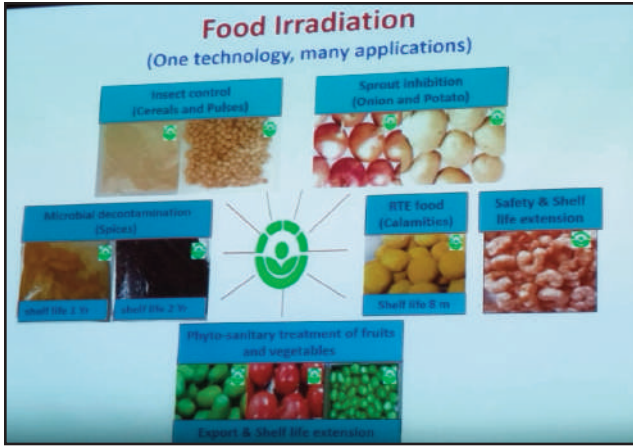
Food Irradiation
(One technology, many applications)

Insect control
(Cereals and Pulses)

Sprout inhibition
(Onion and Potato)

Microbial decontamination
(Spices)

shelf life 2 Yr

shelf life 2 Yr

RTE food
(Calamities)

Shelf life 8 m

Safety & Shelf life extension

Phyto-sanitary treatment of fruits and vegetables

Export & Shelf life extension